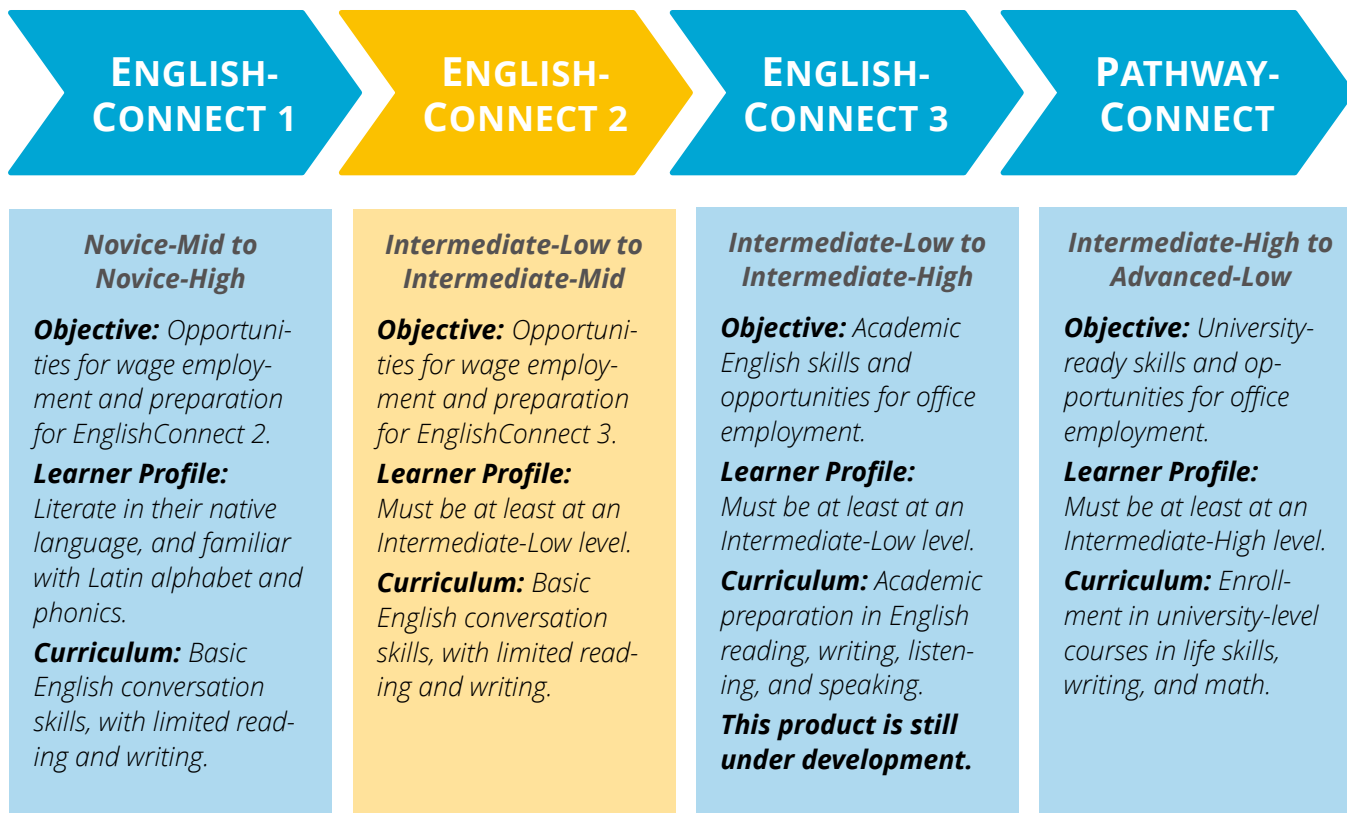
ENGLISH-CONNECT 1

ENGLISH-CONNECT 2

ENGLISH-CONNECT 3

PATHWAY-CONNECT

Novice-Mid to Novice-High

Objective: Opportunities for wage employment and preparation for EnglishConnect 2.

Learner Profile: Literate in their native language, and familiar with Latin alphabet and phonics.

Curriculum: Basic English conversation skills, with limited reading and writing.

Intermediate-Low to Intermediate-Mid

Objective: Opportunities for wage employment and preparation for EnglishConnect 3.

Learner Profile: Must be at least at an Intermediate-Low level.

Curriculum: Basic English conversation skills, with limited reading and writing.

Intermediate-Low to Intermediate-High

Objective: Academic English skills and opportunities for office employment.

Learner Profile: Must be at least at an Intermediate-Low level.

Curriculum: Academic preparation in English reading, writing, listening, and speaking.

This product is still under development.

Intermediate-High to Advanced-Low

Objective: University-ready skills and opportunities for office employment.

Learner Profile: Must be at least at an Intermediate-High level.

Curriculum: Enrollment in university-level courses in life skills, writing, and math.